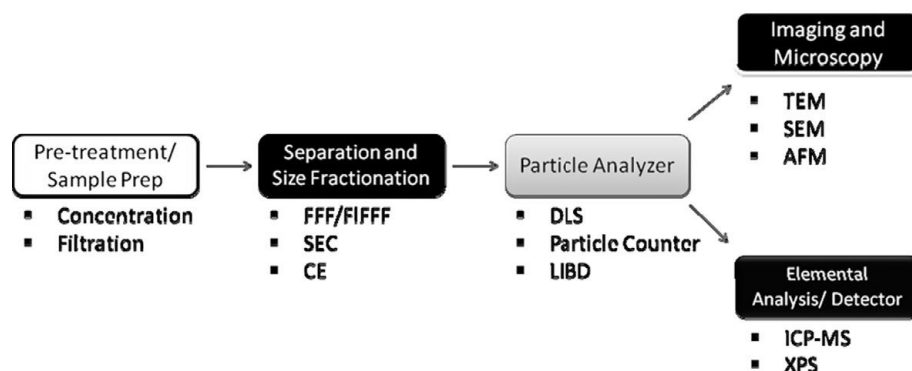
Pre-treatment/ Sample Prep

- Concentration
- Filtration

Separation and Size Fractionation

- FFF/FlFFF
- SEC
- CE

Particle Analyzer

- DLS
- Particle Counter
- LIBD

Imaging and Microscopy

- TEM
- SEM
- AFM

Elemental Analysis/ Detector

- ICP-MS
- XPS